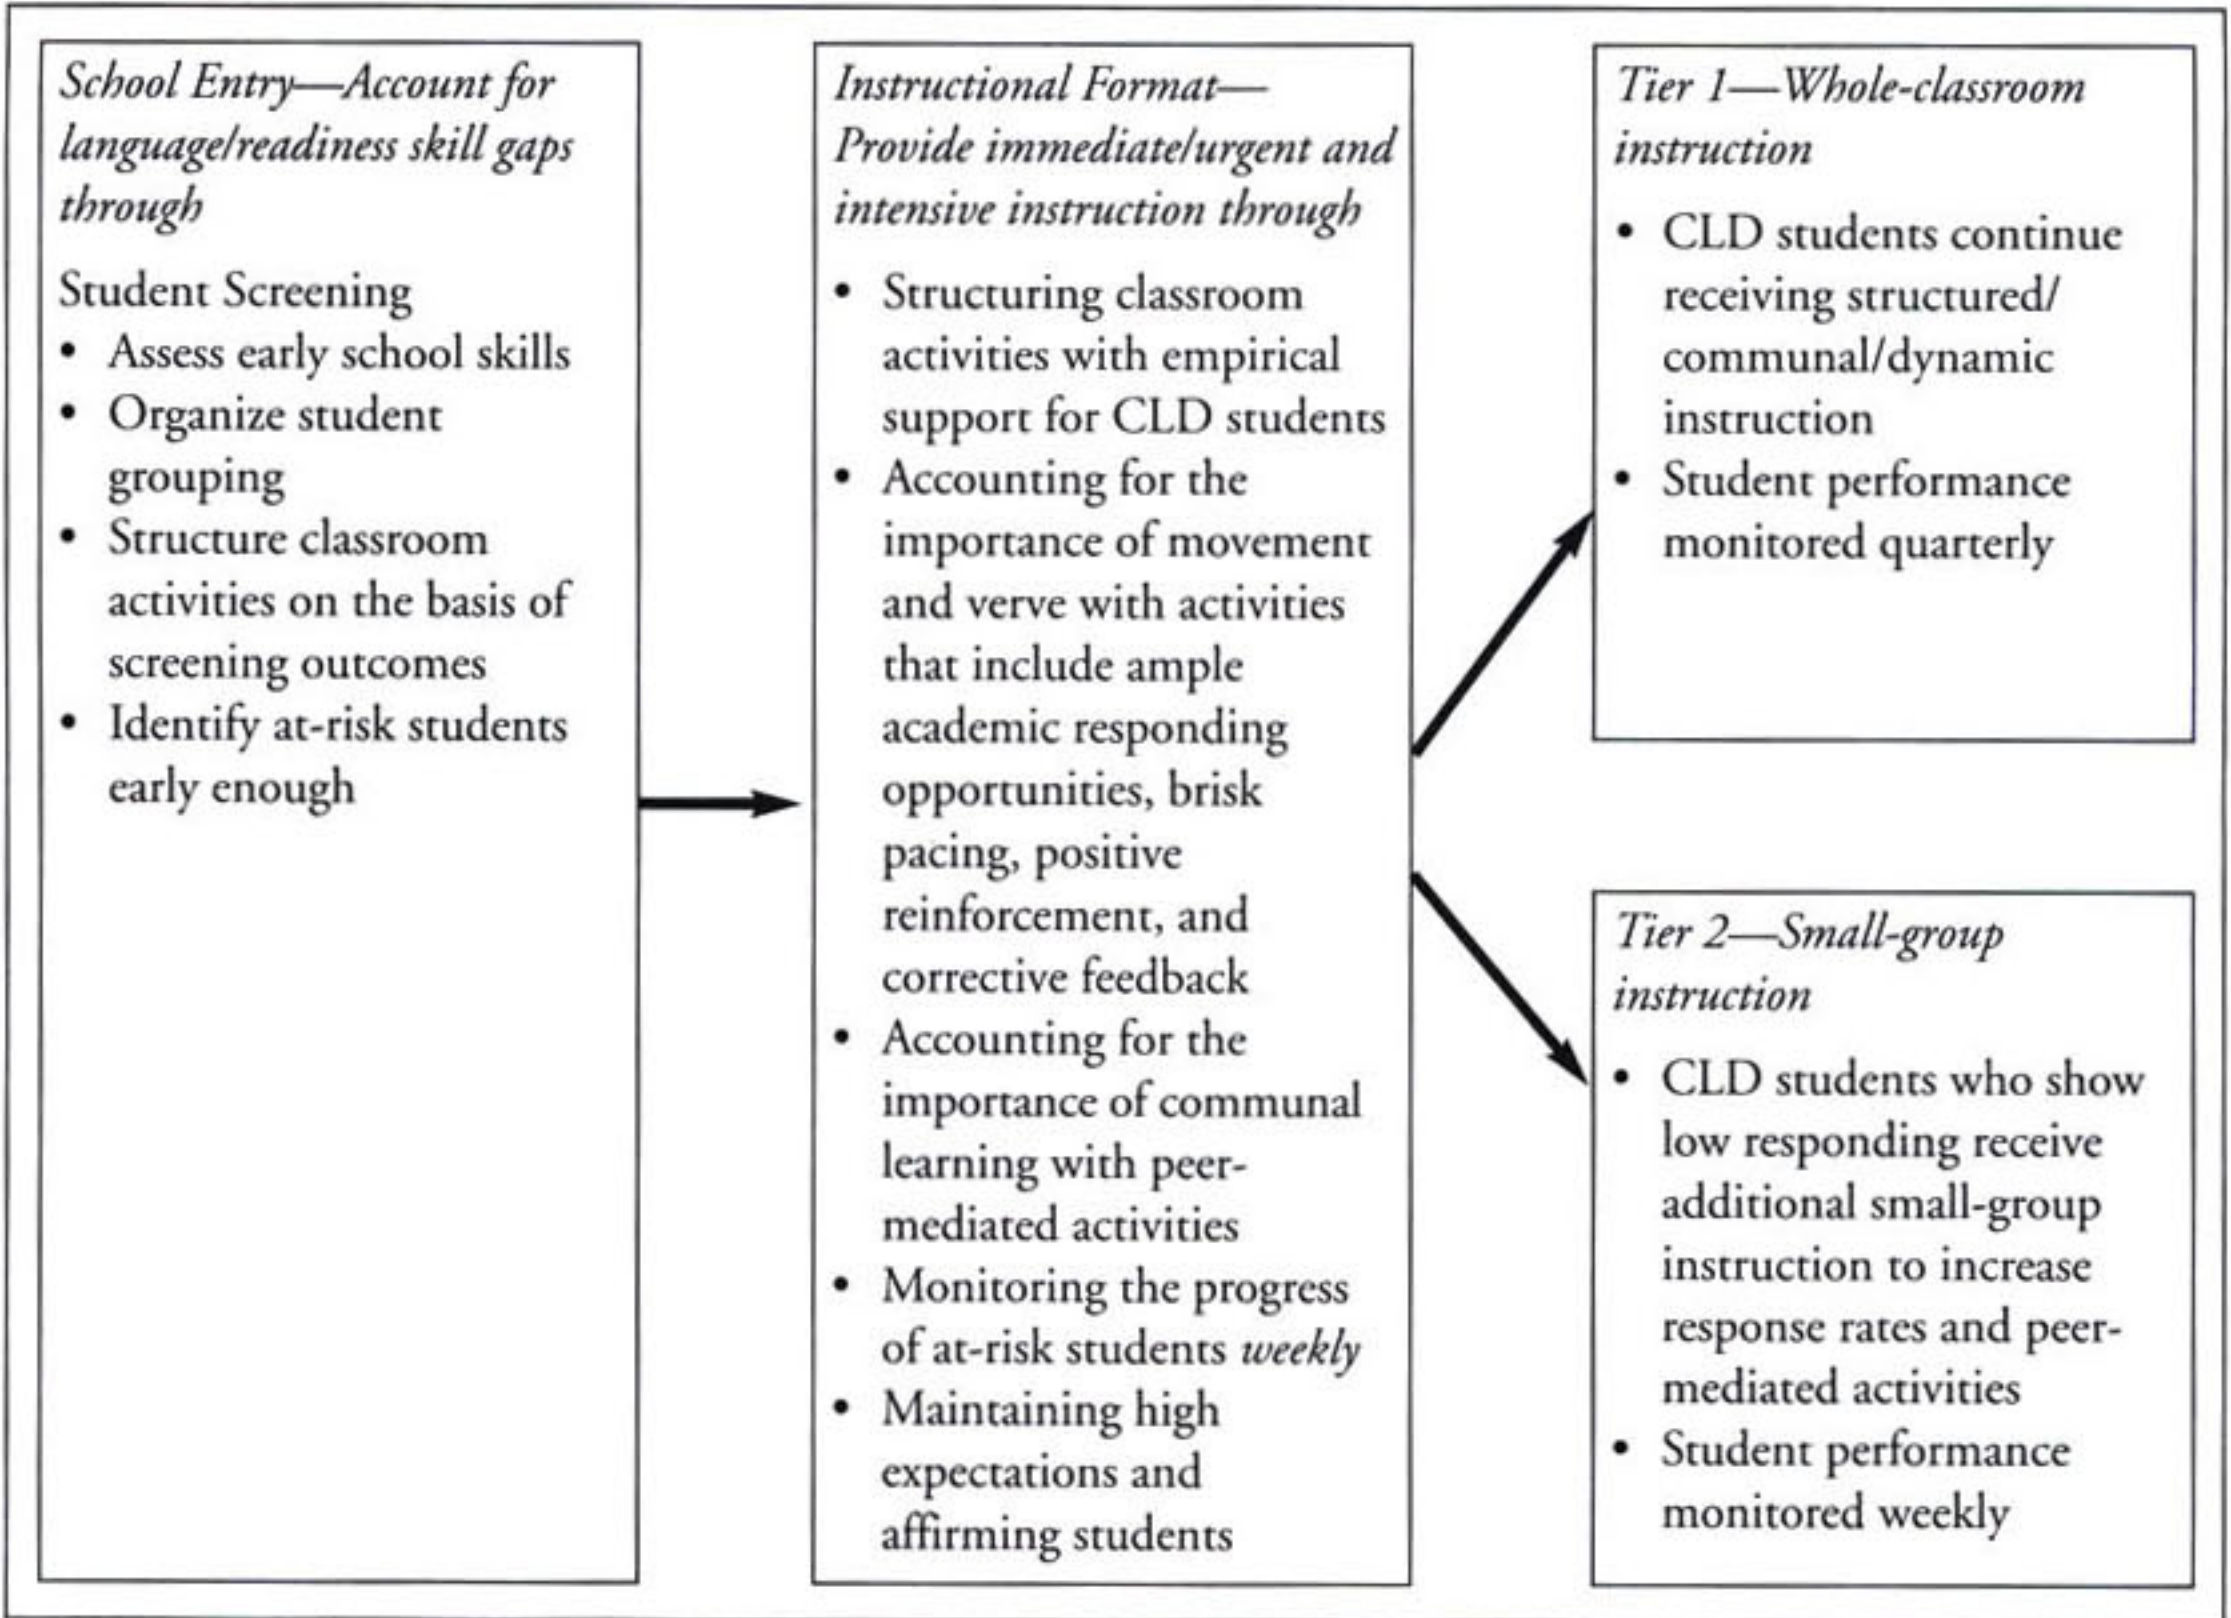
*School Entry—Account for language/readiness skill gaps through*

Student Screening
- Assess early school skills
- Organize student grouping
- Structure classroom activities on the basis of screening outcomes
- Identify at-risk students early enough

*Instructional Format—Provide immediate/urgent and intensive instruction through*

- Structuring classroom activities with empirical support for CLD students
- Accounting for the importance of movement and verve with activities that include ample academic responding opportunities, brisk pacing, positive reinforcement, and corrective feedback
- Accounting for the importance of communal learning with peer-mediated activities
- Monitoring the progress of at-risk students *weekly*
- Maintaining high expectations and affirming students

*Tier 1—Whole-classroom instruction*

- CLD students continue receiving structured/ communal/dynamic instruction
- Student performance monitored quarterly

*Tier 2—Small-group instruction*

- CLD students who show low responding receive additional small-group instruction to increase response rates and peer-mediated activities
- Student performance monitored weekly